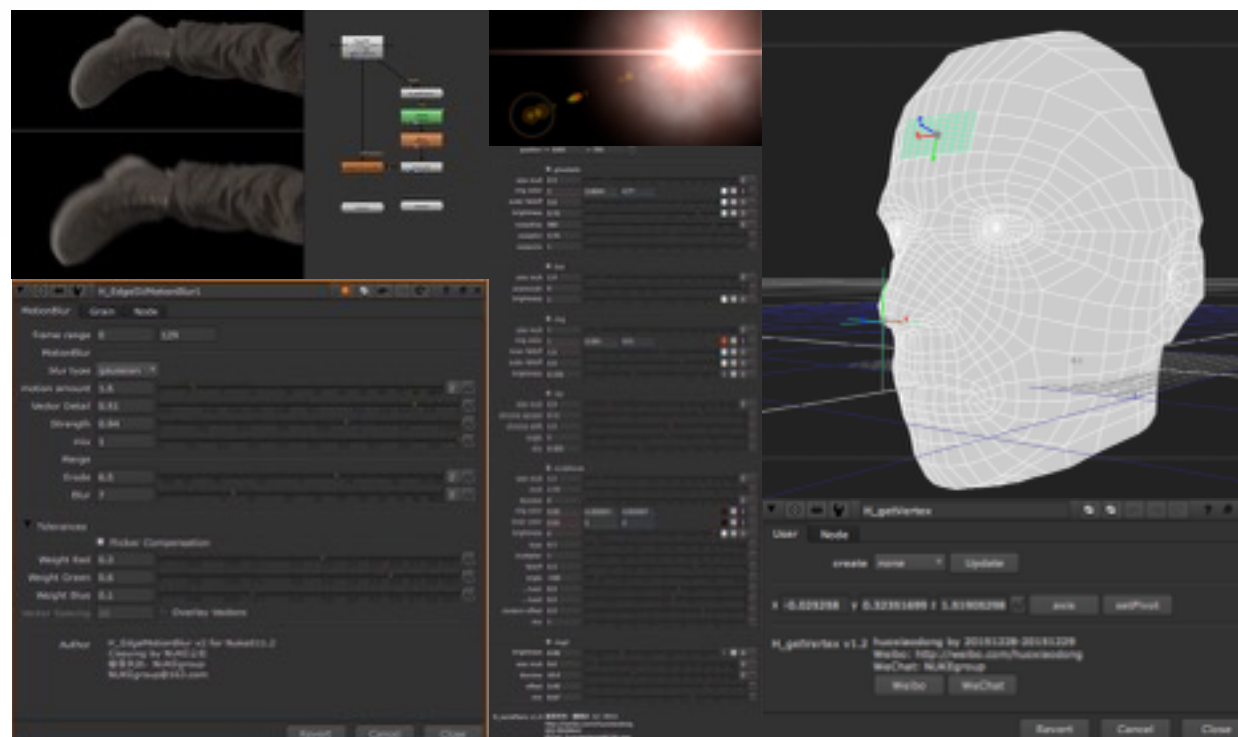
H_EdgeDiMotionBlur1

MotionBlur Grain Node

Frame range 0 129

MotionBlur

Blur type gaussian

motion amount 1.5

Vector Detail 0.51

Strength 0.84

mix 1

Merge

Erode 0.5

Blur 7

Tolerances

Flicker Compensation

Weight Red 0.3

Weight Green 0.6

Weight Blue 0.1

Vector Spacing 20 Overlay Vectors

Author H_EdgeMotionBlur v1 for Nuke11.2
Copying by NUKE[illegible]
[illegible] NUKEgroup
NUKEgroup@163.com

Revert Cancel Close

H_getVertex

User Node

create none Update

x -0.029298 y 0.32351699 z 1.61905298 axis setPivot

H_getVertex v1.2 huoxiaodong by 20151228-20151229
Weibo: http://weibo.com/huoxiaodong
WeChat: NUKEgroup

Weibo WeChat

Revert Cancel Close